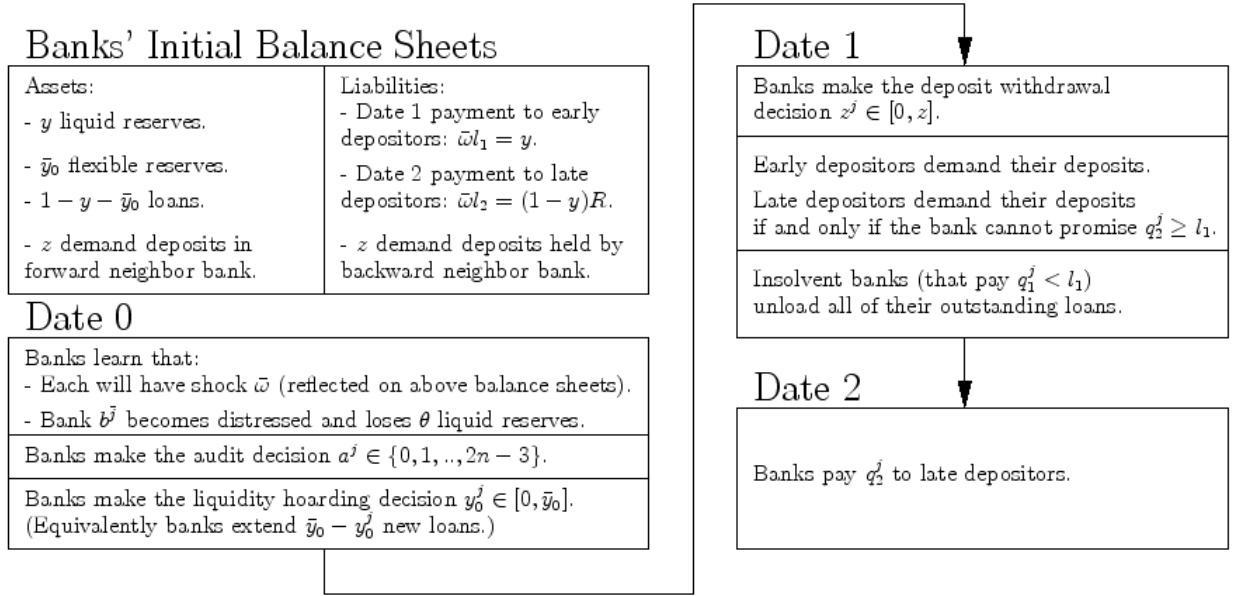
Banks' Initial Balance Sheets

Assets:
- $y$ liquid reserves.
- $\bar{y}_0$ flexible reserves.
- $1-y-\bar{y}_0$ loans.
- $z$ demand deposits in forward neighbor bank.

Liabilities:
- Date 1 payment to early depositors: $\bar{\omega}l_1 = y$.
- Date 2 payment to late depositors: $\bar{\omega}l_2 = (1-y)R$.
- $z$ demand deposits held by backward neighbor bank.

Date 0

Banks learn that:
- Each will have shock $\bar{\omega}$ (reflected on above balance sheets).
- Bank $b^{\bar{j}}$ becomes distressed and loses $\theta$ liquid reserves.

Banks make the audit decision $a^j \in \{0,1,..,2n-3\}$.

Banks make the liquidity hoarding decision $y_0^j \in [0,\bar{y}_0]$. (Equivalently banks extend $\bar{y}_0 - y_0^j$ new loans.)

Date 1

Banks make the deposit withdrawal decision $z^j \in [0,z]$.

Early depositors demand their deposits.
Late depositors demand their deposits if and only if the bank cannot promise $q_2^j \geq l_1$.

Insolvent banks (that pay $q_1^j < l_1$) unload all of their outstanding loans.

Date 2

Banks pay $q_2^j$ to late depositors.